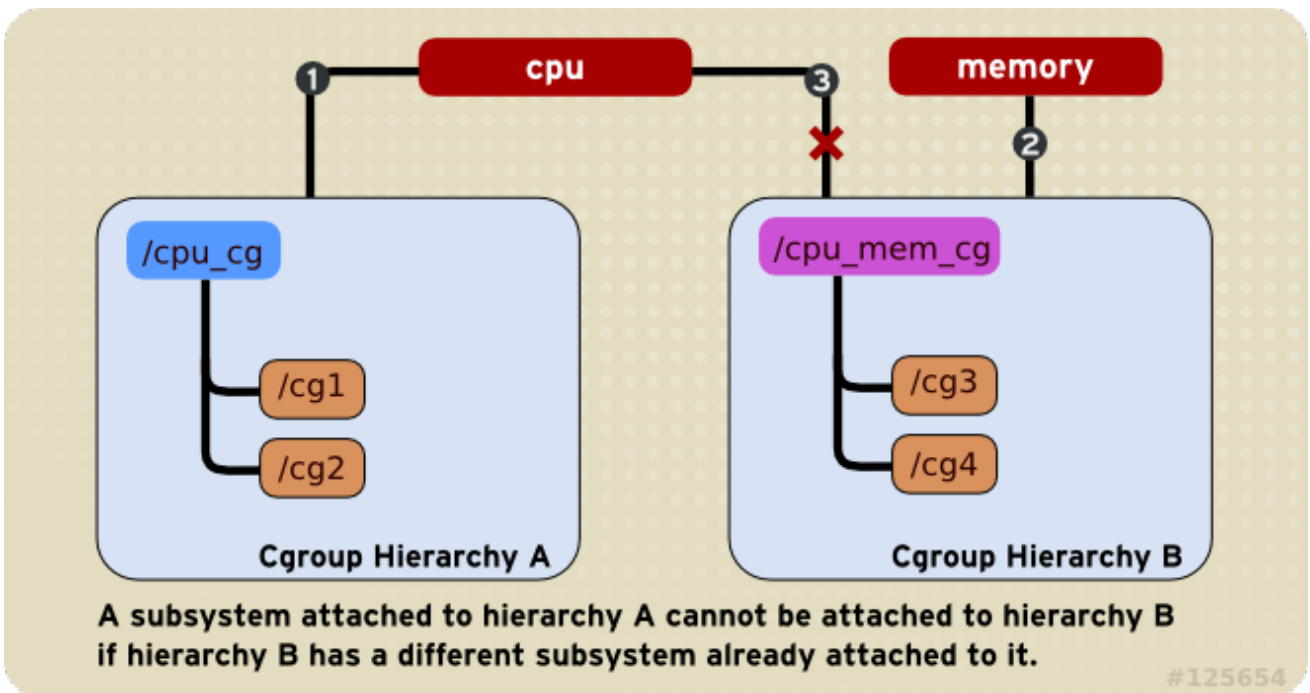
1
cpu
3
memory
2

/cpu_cg
/cg1
/cg2
Cgroup Hierarchy A

/cpu_mem_cg
/cg3
/cg4
Cgroup Hierarchy B

A subsystem attached to hierarchy A cannot be attached to hierarchy B if hierarchy B has a different subsystem already attached to it.

#125654